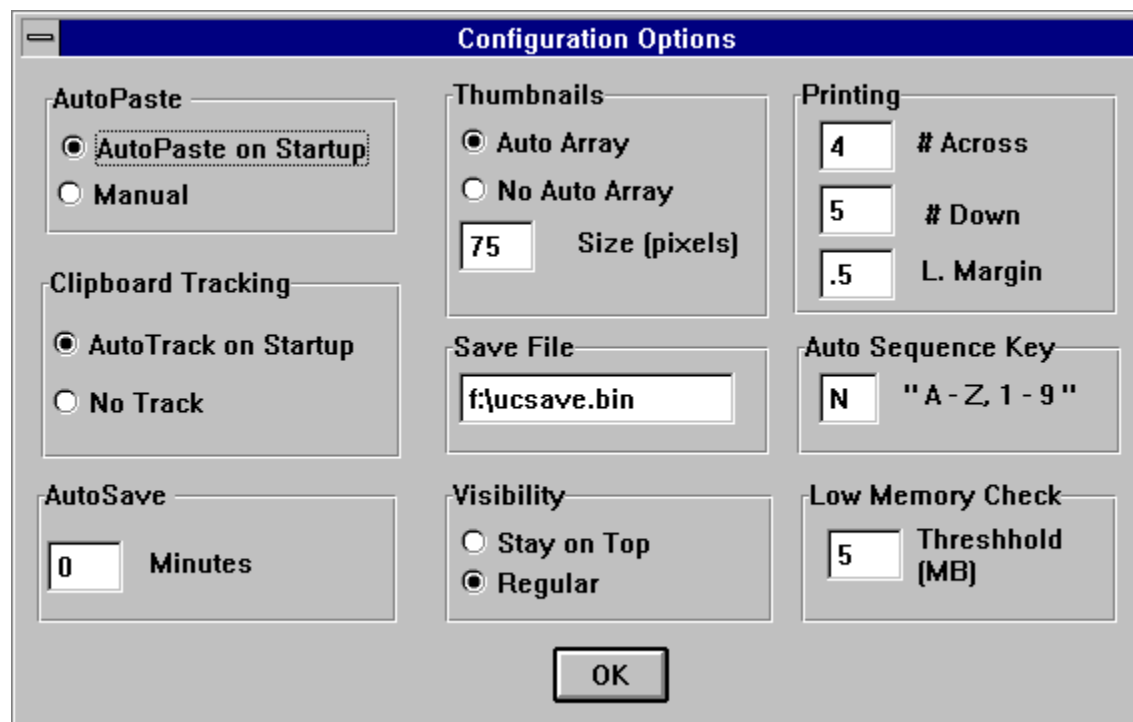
Configuration Options

AutoPaste
AutoPaste on Startup
Manual

Clipboard Tracking
AutoTrack on Startup
No Track

AutoSave
0 Minutes

Thumbnails
Auto Array
No Auto Array
75 Size (pixels)

Save File
f:\ucsave.bin

Visibility
Stay on Top
Regular

Printing
4 # Across
5 # Down
.5 L. Margin

Auto Sequence Key
N "A - Z, 1 - 9"

Low Memory Check
5 Threshhold (MB)

OK